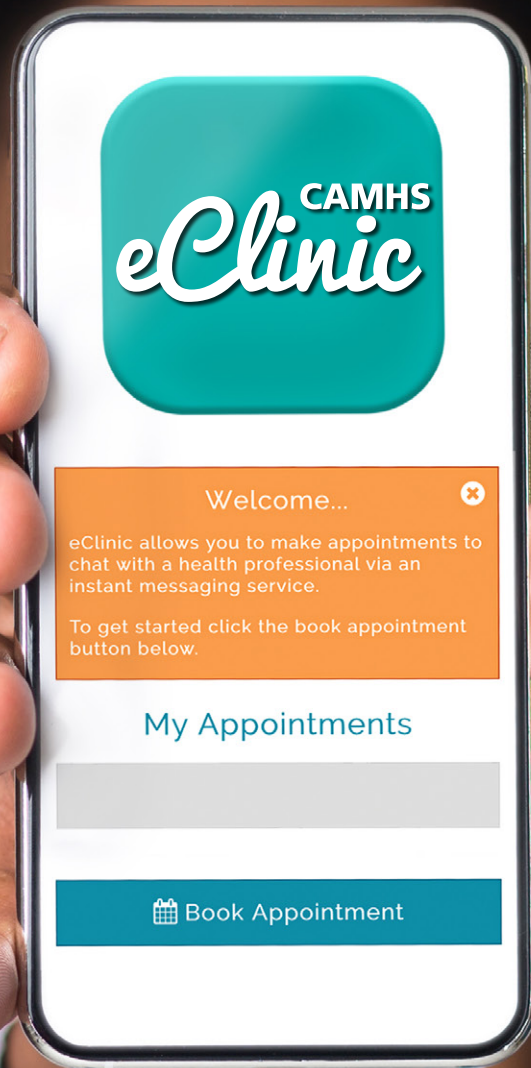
CAMHS
eClinic

Welcome...

eClinic allows you to make appointments to chat with a health professional via an instant messaging service.

To get started click the book appointment button below.

My Appointments

Book Appointment